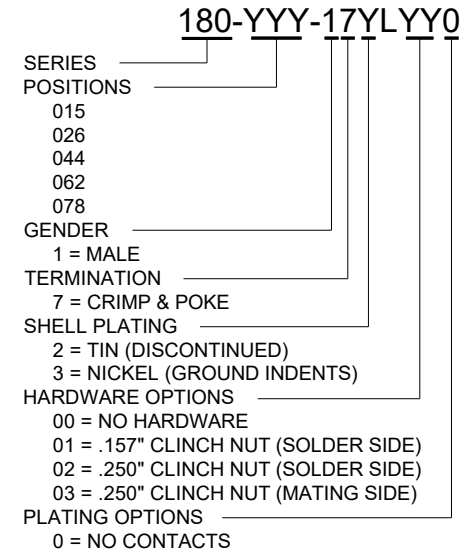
180-YYY-17YLYY0

SERIES
POSITIONS
015
026
044
062
078
GENDER
1 = MALE
TERMINATION
7 = CRIMP & POKE
SHELL PLATING
2 = TIN (DISCONTINUED)
3 = NICKEL (GROUND INDENTS)
HARDWARE OPTIONS
00 = NO HARDWARE
01 = .157" CLINCH NUT (SOLDER SIDE)
02 = .250" CLINCH NUT (SOLDER SIDE)
03 = .250" CLINCH NUT (MATING SIDE)
PLATING OPTIONS
0 = NO CONTACTS